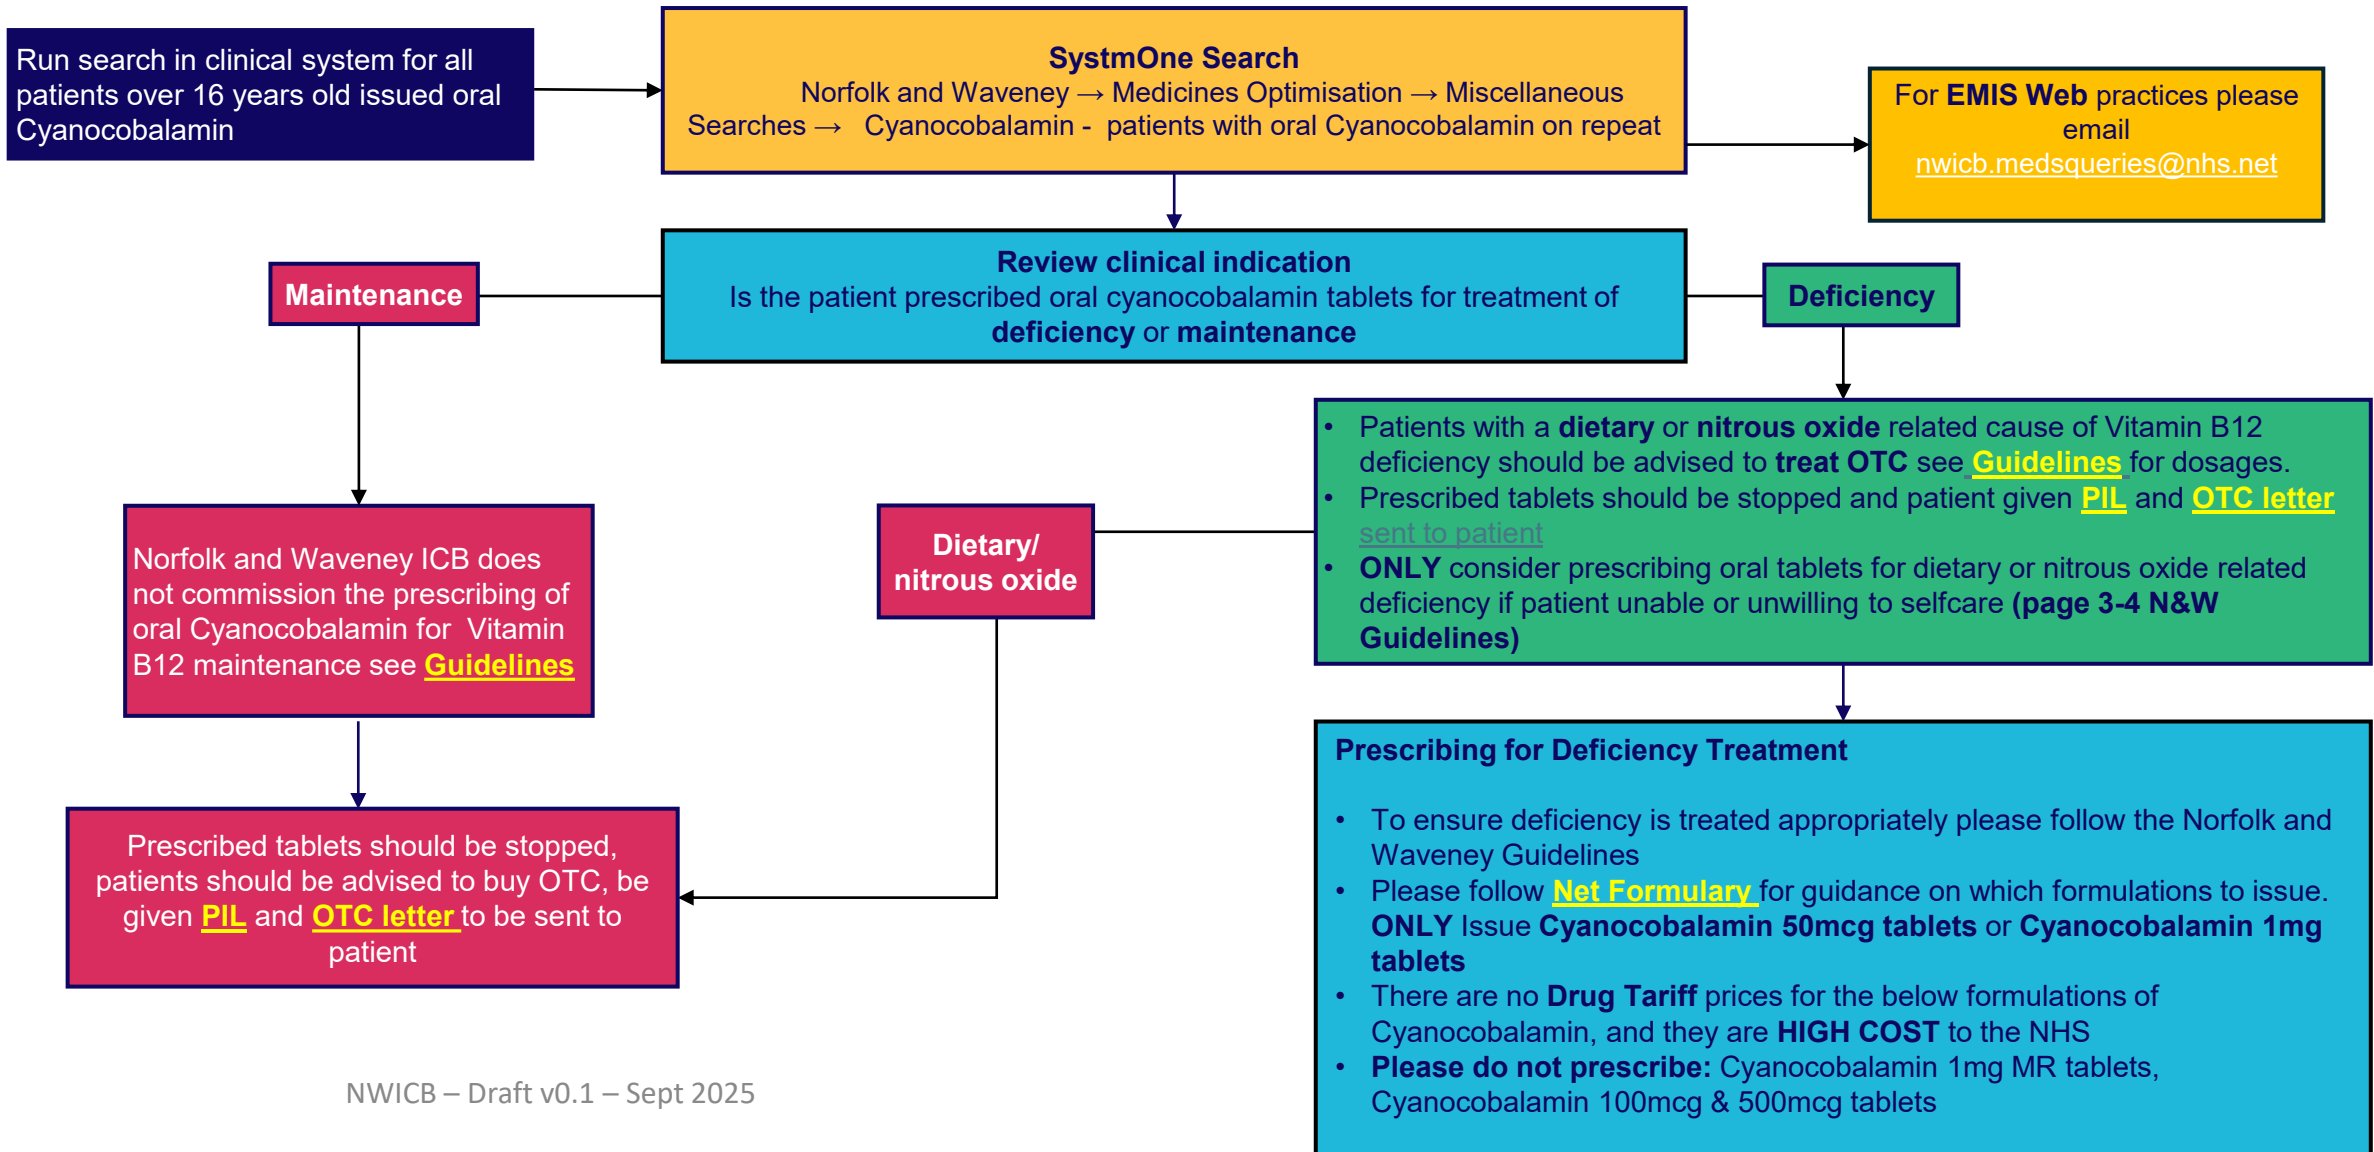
Run search in clinical system for all patients over 16 years old issued oral Cyanocobalamin

SystmOne Search
Norfolk and Waveney → Medicines Optimisation → Miscellaneous Searches → Cyanocobalamin - patients with oral Cyanocobalamin on repeat

For EMIS Web practices please email nwicb.medsqueries@nhs.net

Maintenance

Review clinical indication
Is the patient prescribed oral cyanocobalamin tablets for treatment of deficiency or maintenance

Deficiency

Norfolk and Waveney ICB does not commission the prescribing of oral Cyanocobalamin for Vitamin B12 maintenance see Guidelines

Dietary/ nitrous oxide

• Patients with a dietary or nitrous oxide related cause of Vitamin B12 deficiency should be advised to treat OTC see Guidelines for dosages.
• Prescribed tablets should be stopped and patient given PIL and OTC letter sent to patient
• ONLY consider prescribing oral tablets for dietary or nitrous oxide related deficiency if patient unable or unwilling to selfcare (page 3-4 N&W Guidelines)

Prescribed tablets should be stopped, patients should be advised to buy OTC, be given PIL and OTC letter to be sent to patient

Prescribing for Deficiency Treatment

• To ensure deficiency is treated appropriately please follow the Norfolk and Waveney Guidelines
• Please follow Net Formulary for guidance on which formulations to issue. ONLY Issue Cyanocobalamin 50mcg tablets or Cyanocobalamin 1mg tablets
• There are no Drug Tariff prices for the below formulations of Cyanocobalamin, and they are HIGH COST to the NHS
• Please do not prescribe: Cyanocobalamin 1mg MR tablets, Cyanocobalamin 100mcg & 500mcg tablets

NWICB – Draft v0.1 – Sept 2025